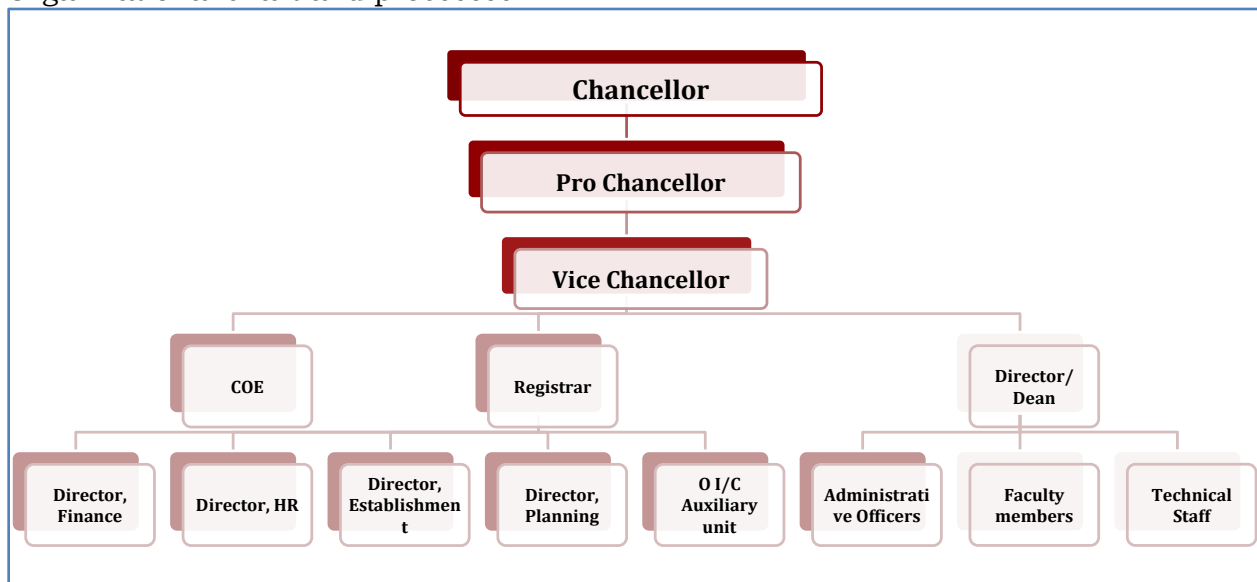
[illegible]

Chancellor

Pro Chancellor

Vice Chancellor

COE

Registrar

Director/ Dean

Director, Finance

Director, HR

Director, Establishment

Director, Planning

O I/C Auxiliary unit

Administrative Officers

Faculty members

Technical Staff